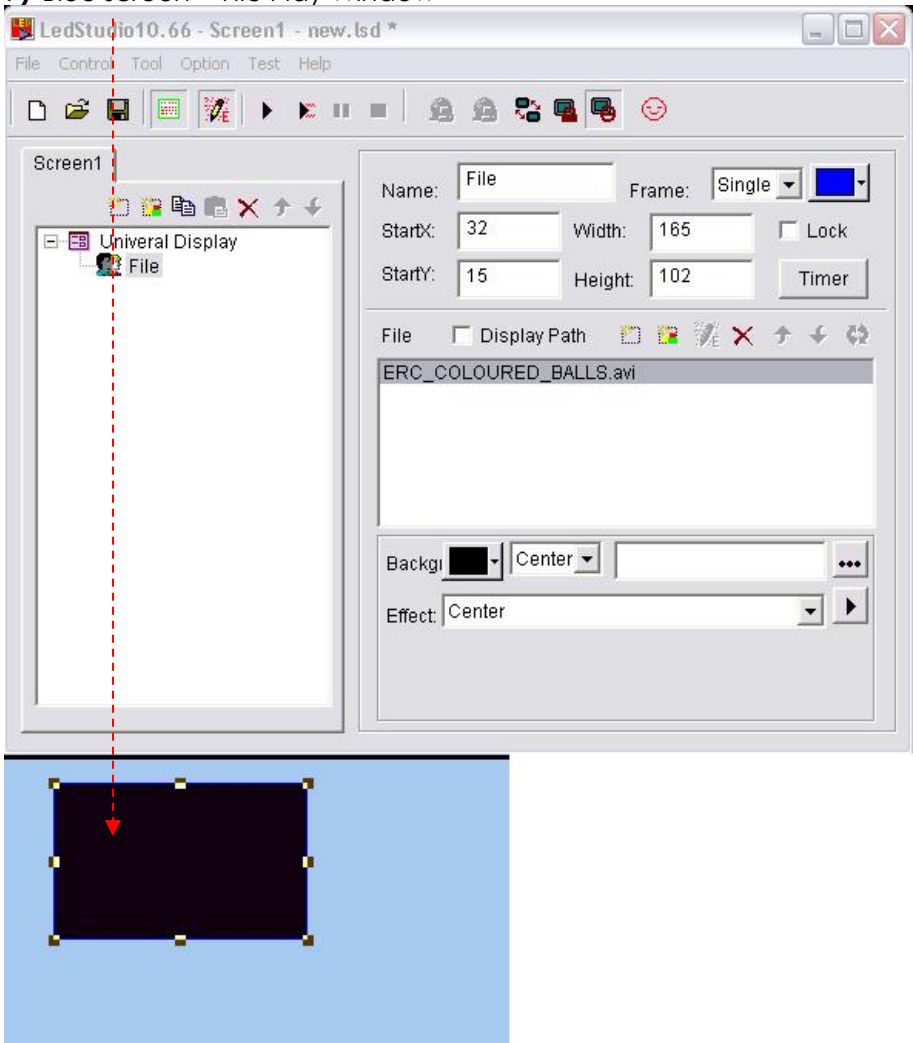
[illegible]

LedStudio10.66 - Screen1 - new.lsd *

File Control Tool Option Test Help

Screen1

Univeral Display
File

Name: File
Frame: Single
StartX: 32
Width: 165
Lock
StartY: 15
Height: 102
Timer

File
Display Path

ERC_COLOURED_BALLS.avi

Backgi
Center
...
Effect: Center